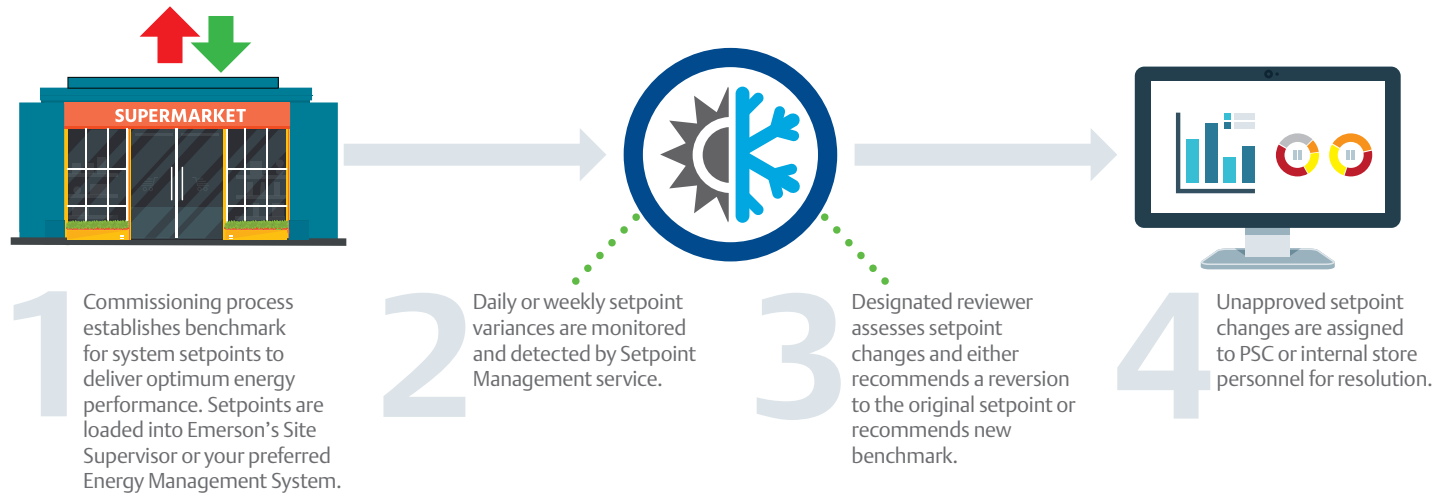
SUPERMARKET

1 Commissioning process establishes benchmark for system setpoints to deliver optimum energy performance. Setpoints are loaded into Emerson's Site Supervisor or your preferred Energy Management System.

2 Daily or weekly setpoint variances are monitored and detected by Setpoint Management service.

3 Designated reviewer assesses setpoint changes and either recommends a reversion to the original setpoint or recommends new benchmark.

4 Unapproved setpoint changes are assigned to PSC or internal store personnel for resolution.